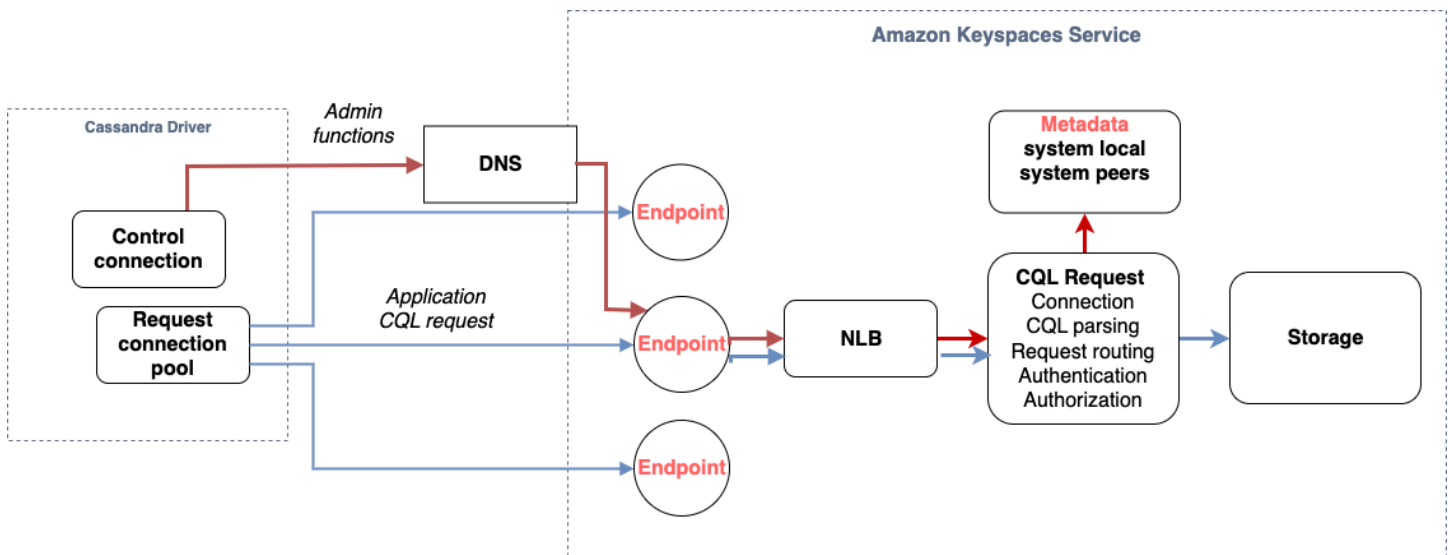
Amazon Keyspaces Service

Cassandra Driver

Admin functions

DNS

Metadata
system local
system peers

Control connection

Endpoint

Request connection pool

Application CQL request

Endpoint

NLB

CQL Request
Connection
CQL parsing
Request routing
Authentication
Authorization

Storage

Endpoint